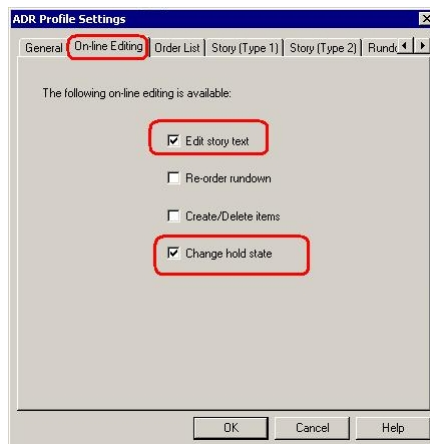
ADR Profile Settings

General | On-line Editing | Order List | Story (Type 1) | Story (Type 2) | Rundo

The following on-line editing is available:

☑ Edit story text

☐ Re-order rundown

☐ Create/Delete items

☑ Change hold state

OK | Cancel | Help